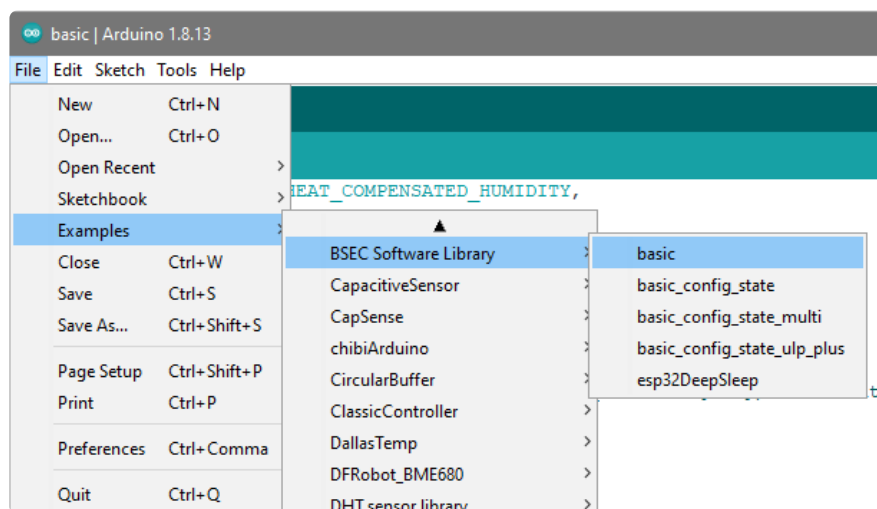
basic | Arduino 1.8.13

File Edit Sketch Tools Help

New Ctrl+N
Open... Ctrl+O
Open Recent
Sketchbook
Examples
Close Ctrl+W
Save Ctrl+S
Save As... Ctrl+Shift+S
Page Setup Ctrl+Shift+P
Print Ctrl+P
Preferences Ctrl+Comma
Quit Ctrl+Q

HEAT_COMPENSATED_HUMIDITY,

BSEC Software Library
CapacitiveSensor
CapSense
chibiArduino
CircularBuffer
ClassicController
DallasTemp
DFRobot_BME680
DHT sensor library

basic
basic_config_state
basic_config_state_multi
basic_config_state_ulp_plus
esp32DeepSleep